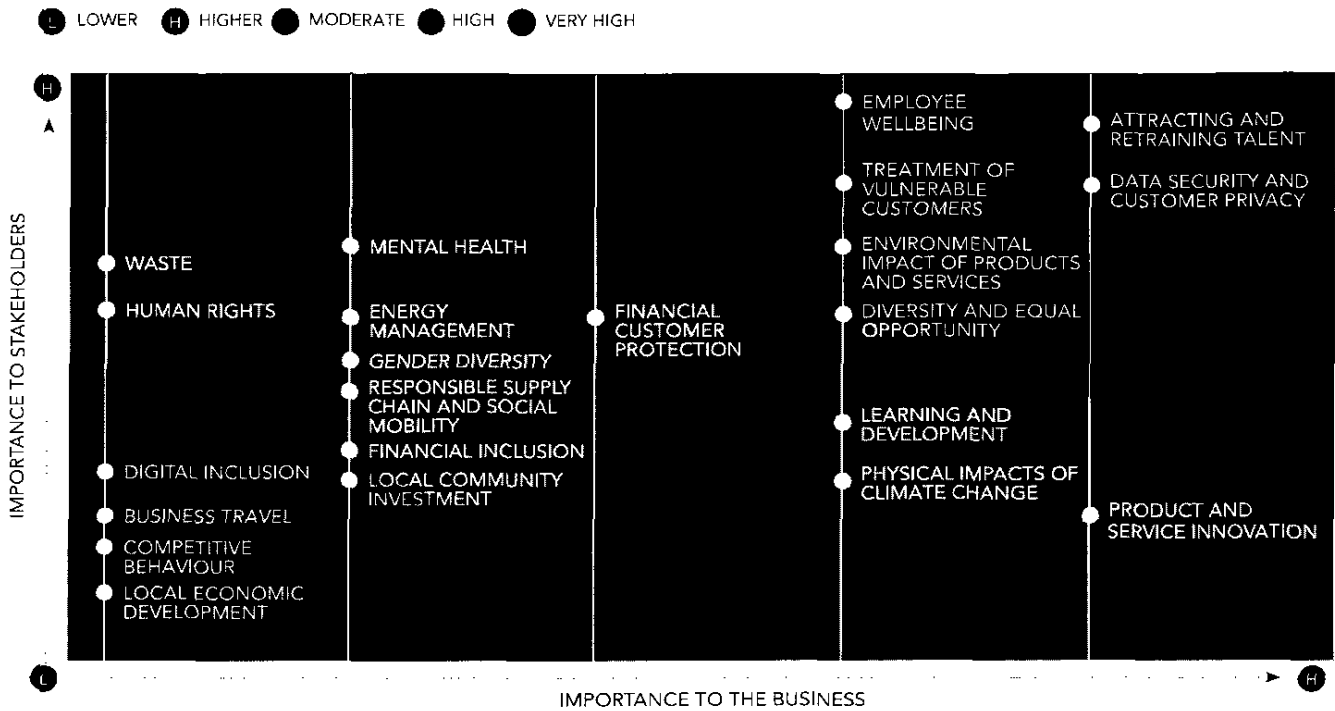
L LOWER H HIGHER MODERATE HIGH VERY HIGH

H

IMPORTANCE TO STAKEHOLDERS

WASTE

HUMAN RIGHTS

DIGITAL INCLUSION

BUSINESS TRAVEL

COMPETITIVE BEHAVIOUR

LOCAL ECONOMIC DEVELOPMENT

MENTAL HEALTH

ENERGY MANAGEMENT

GENDER DIVERSITY

RESPONSIBLE SUPPLY CHAIN AND SOCIAL MOBILITY

FINANCIAL INCLUSION

LOCAL COMMUNITY INVESTMENT

FINANCIAL CUSTOMER PROTECTION

EMPLOYEE WELLBEING

TREATMENT OF VULNERABLE CUSTOMERS

ENVIRONMENTAL IMPACT OF PRODUCTS AND SERVICES

DIVERSITY AND EQUAL OPPORTUNITY

LEARNING AND DEVELOPMENT

PHYSICAL IMPACTS OF CLIMATE CHANGE

ATTRACTING AND RETRAINING TALENT

DATA SECURITY AND CUSTOMER PRIVACY

PRODUCT AND SERVICE INNOVATION

L

IMPORTANCE TO THE BUSINESS

H